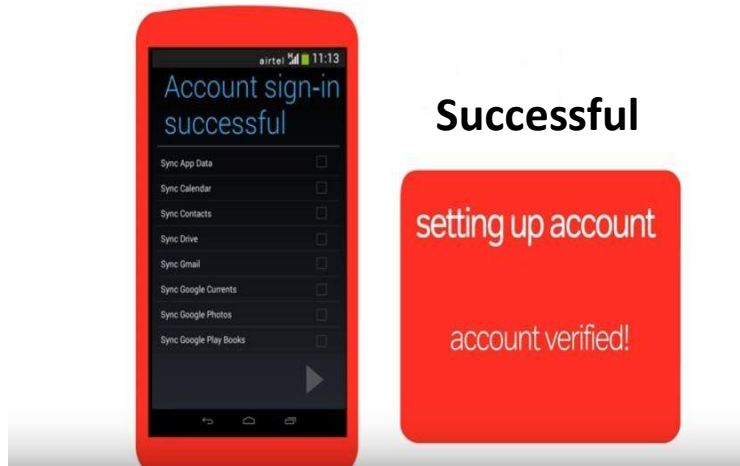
airtel 11:13

Account sign-in successful

Sync App Data
Sync Calendar
Sync Contacts
Sync Drive
Sync Gmail
Sync Google Currents
Sync Google Photos
Sync Google Play Books

Successful

setting up account

account verified!